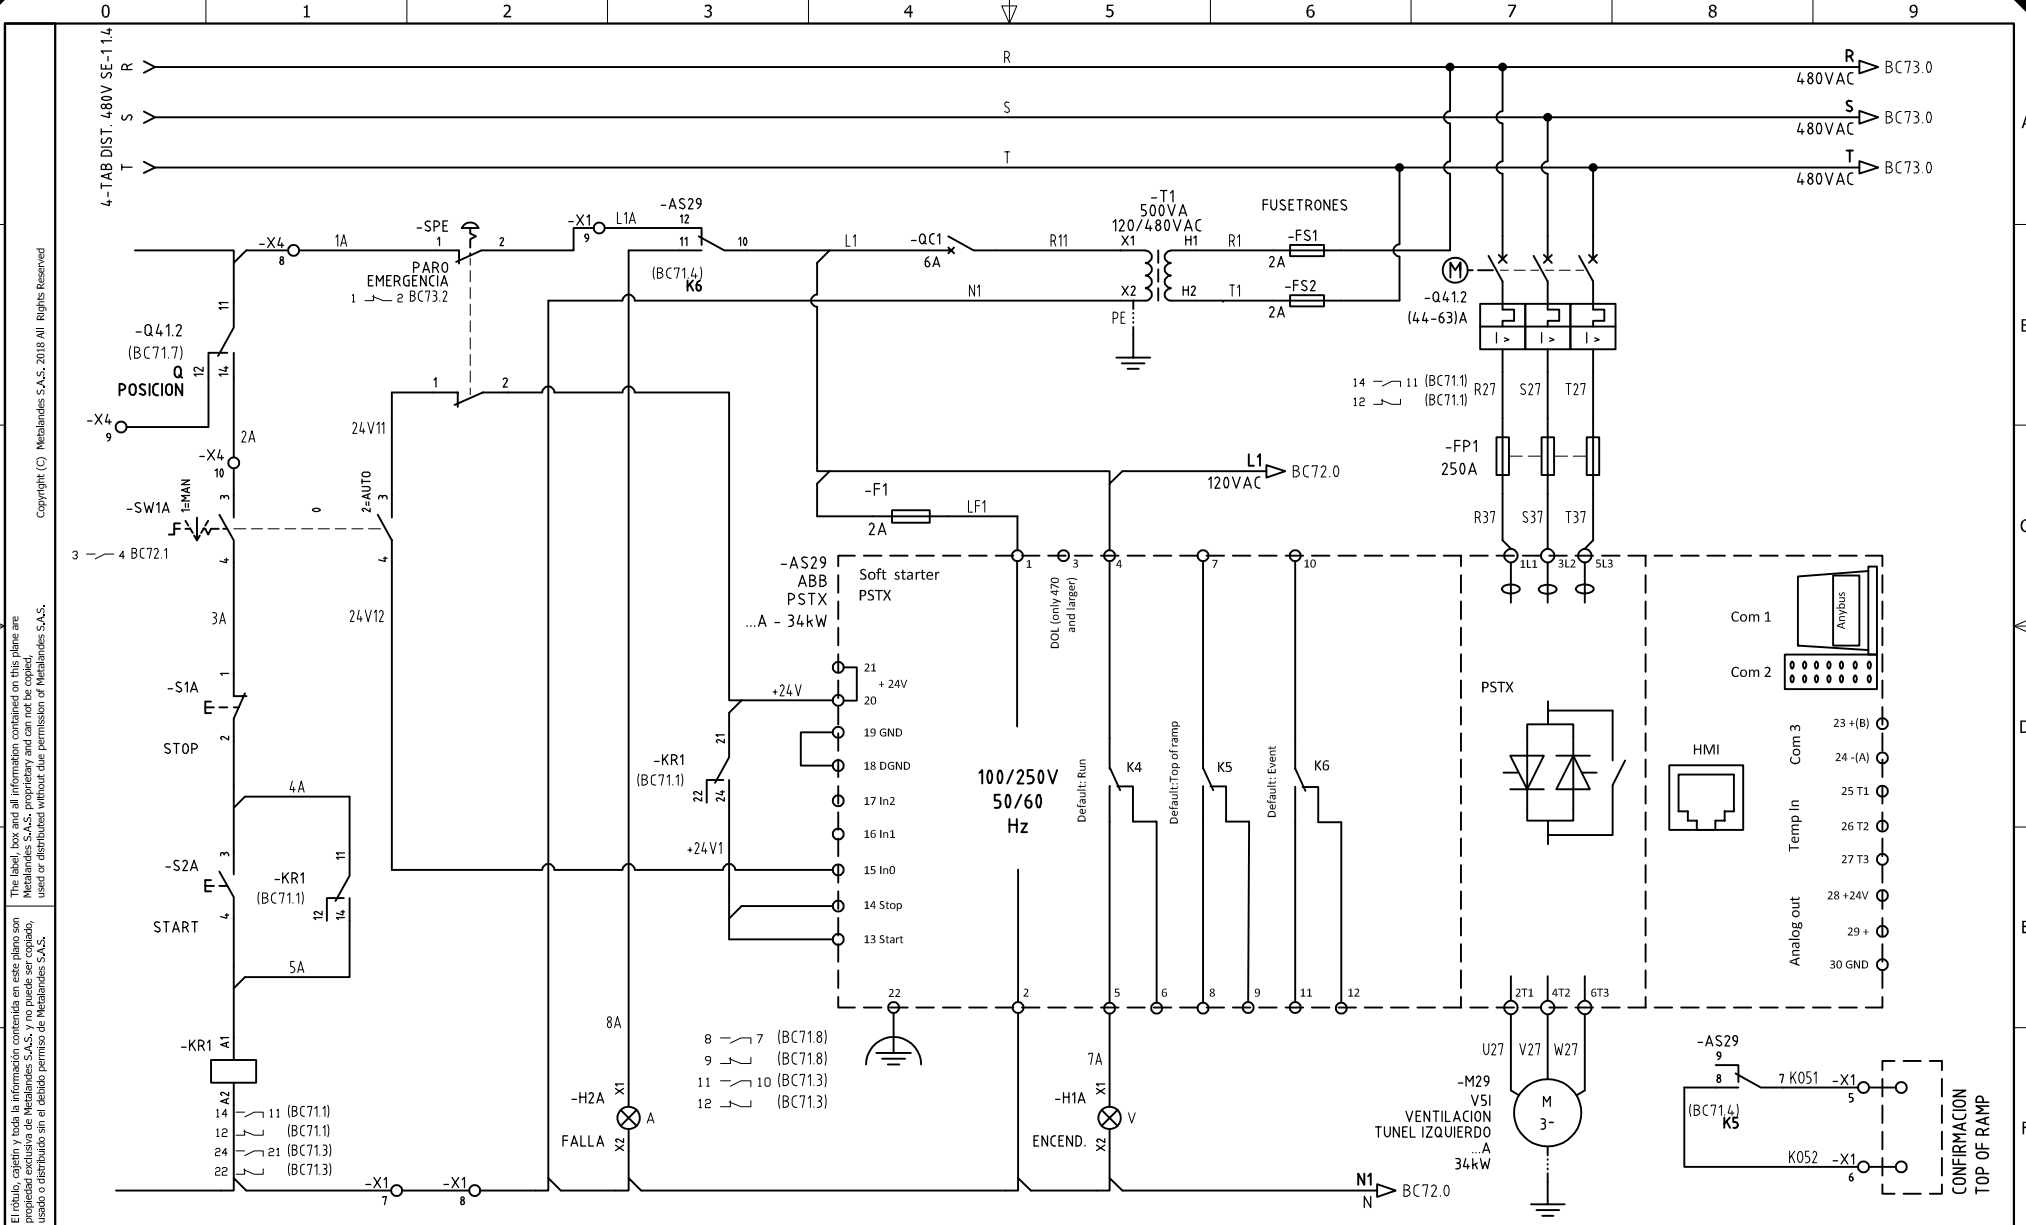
0 1 2 3 4 5 6 7 8 9

4-TAB DIST. 480V SE-1 1.4
R
S
T
R
S
T
R 480VAC BC73.0
S 480VAC BC73.0
T 480VAC BC73.0

The label, box and all information contained on this plane are Metalandes S.A.S. proprietary and can not be copied, used or distributed without due permission of Metalandes S.A.S.

El rótulo, cajetín y toda la información contenida en este plano son propiedad exclusiva de Metalandes S.A.S. y no puede ser copiado, usado o distribuido sin el debido permiso de Metalandes S.A.S.

Copyright (C) Metalandes S.A.S. 2018 All Rights Reserved

-X4 8 1A -SPE 1 2 PARO EMERGENCIA 1 2 BC73.2
-X1 9 L1A -AS29 12 11 10 (BC71.4) K6
L1 -QC1 6A R11 N1
-T1 500VA 120/480VAC X1 X2 PE H1 H2 R1 T1
FUSETRONES -FS1 2A -FS2 2A
M -Q41.2 (44-63)A
14 11 (BC71.1) 12 (BC71.1) R27 S27 T27
-FP1 250A
R37 S37 T37
L1 120VAC BC72.0
-F1 2A LF1

-Q41.2 (BC71.7) Q POSICION 11 12 14
-X4 9
-X4 10 2A
1=MAN 2=AUTO 0 3 4
-SW1A F
3 4 BC72.1
24V11 24V12 1 2
3A
-S1A E 1 2 STOP
4A
-S2A E 3 4 START
-KR1 (BC71.1) 11 12 14
5A
-KR1 A1 A2
14 11 (BC71.1)
12 (BC71.1)
24 21 (BC71.3)
22 (BC71.3)
-X1 7 -X1 8

-AS29 ABB PSTX ...A - 34kW
Soft starter PSTX
21 +24V 20
19 GND
18 DGND
17 In2
16 In1
15 In0
14 Stop
13 Start
22
+24V
+24V1
-KR1 (BC71.1) 21 22 24
1 3 4 7 10
DOL (only 470 and larger)
100/250V 50/60 Hz
Default: Run K4
Default:Top of ramp K5
Default: Event K6
2 5 6 8 9 11 12
1L1 3L2 5L3
PSTX
Com 1 Anybus
Com 2
HMI
Com 3 23 +(B) 24 -(A)
Temp In 25 T1 26 T2 27 T3
Analog out 28 +24V 29 + 30 GND
2T1 4T2 6T3
U27 V27 W27

8A
8 7 (BC71.8)
9 (BC71.8)
11 10 (BC71.3)
12 (BC71.3)
-H2A X1 A X2 FALLA
7A
-H1A X1 V X2 ENCEND.
-M29 V5I VENTILACION TUNEL IZQUIERDO ...A 34kW
M 3~
N1 N BC72.0

-AS29 9 8 7 K051 -X1 5
(BC71.4) K5
K052 -X1 6
CONFIRMACION TOP OF RAMP
A B C D E F